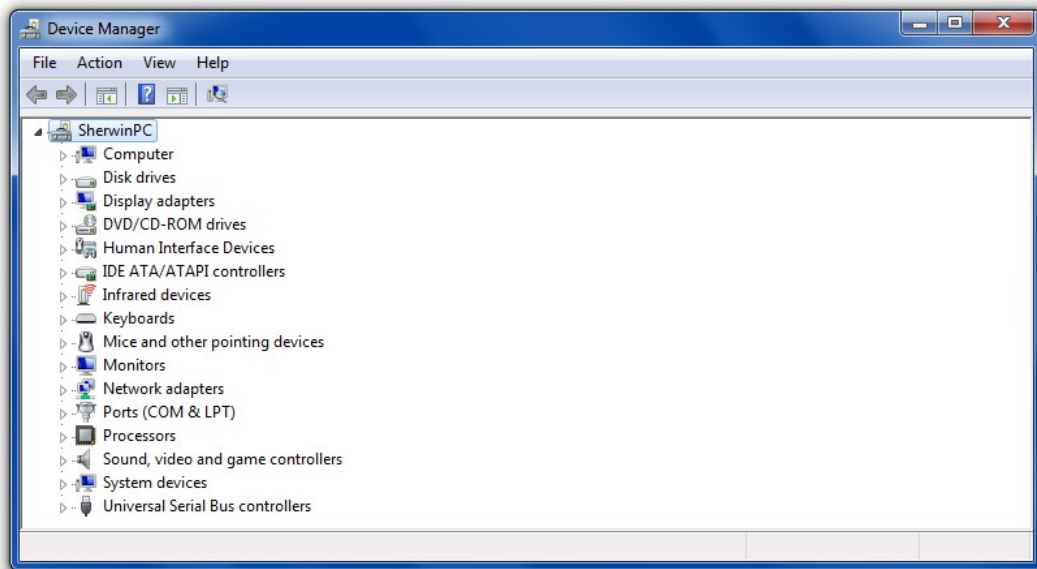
Device Manager

File Action View Help

SherwinPC
Computer
Disk drives
Display adapters
DVD/CD-ROM drives
Human Interface Devices
IDE ATA/ATAPI controllers
Infrared devices
Keyboards
Mice and other pointing devices
Monitors
Network adapters
Ports (COM & LPT)
Processors
Sound, video and game controllers
System devices
Universal Serial Bus controllers